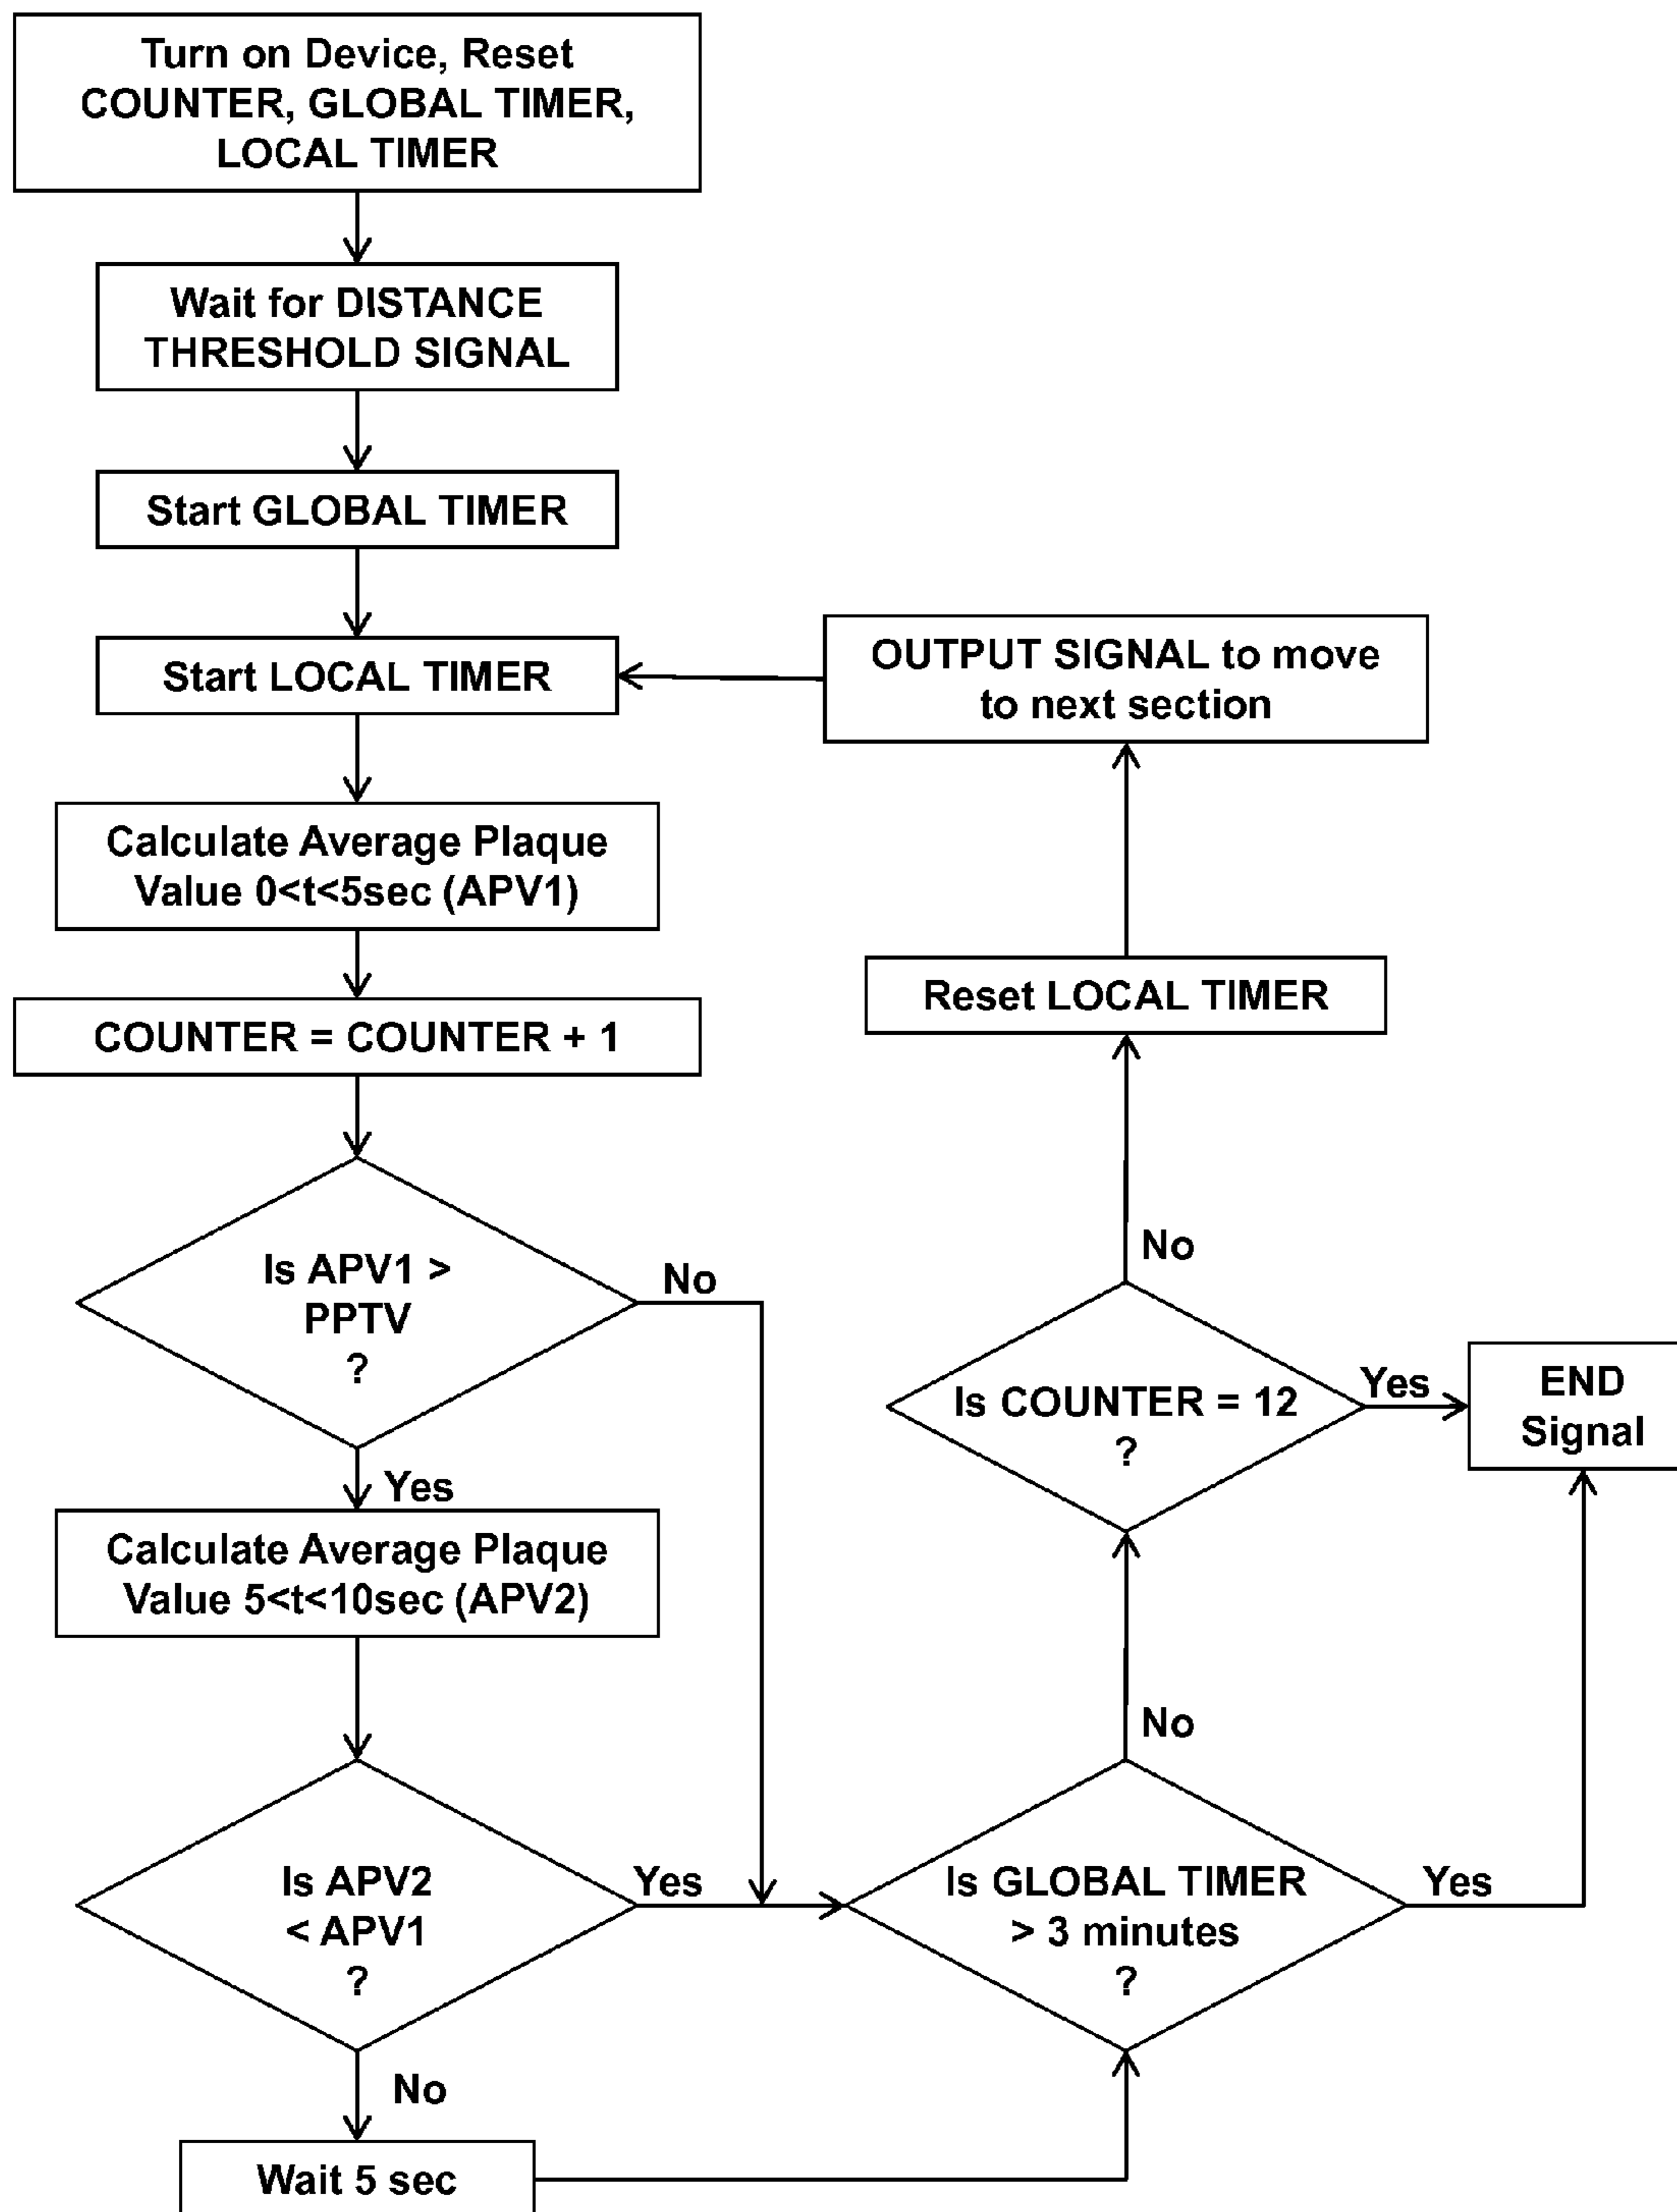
Turn on Device, Reset COUNTER, GLOBAL TIMER, LOCAL TIMER

Wait for DISTANCE THRESHOLD SIGNAL

Start GLOBAL TIMER

Start LOCAL TIMER

OUTPUT SIGNAL to move to next section

Calculate Average Plaque Value 0<t<5sec (APV1)

Reset LOCAL TIMER

COUNTER = COUNTER + 1

No

Is APV1 > PPTV ?

No

Is COUNTER = 12 ?

Yes

END Signal

Yes

Calculate Average Plaque Value 5<t<10sec (APV2)

No

Is APV2 < APV1 ?

Yes

Is GLOBAL TIMER > 3 minutes ?

Yes

No

Wait 5 sec